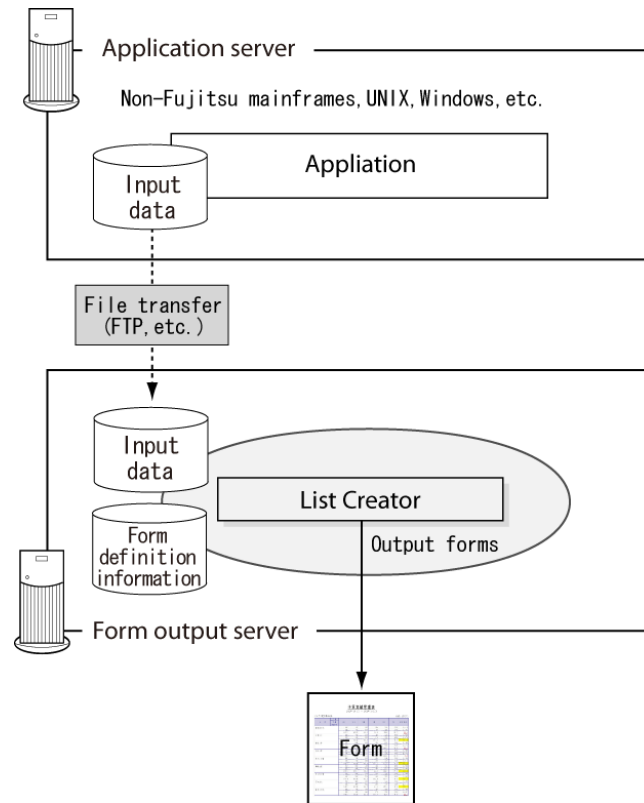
Application server

Non-Fujitsu mainframes, UNIX, Windows, etc.

Input data

Appliation

File transfer (FTP, etc.)

Input data

Form definition information

List Creator

Output forms

Form output server

Form